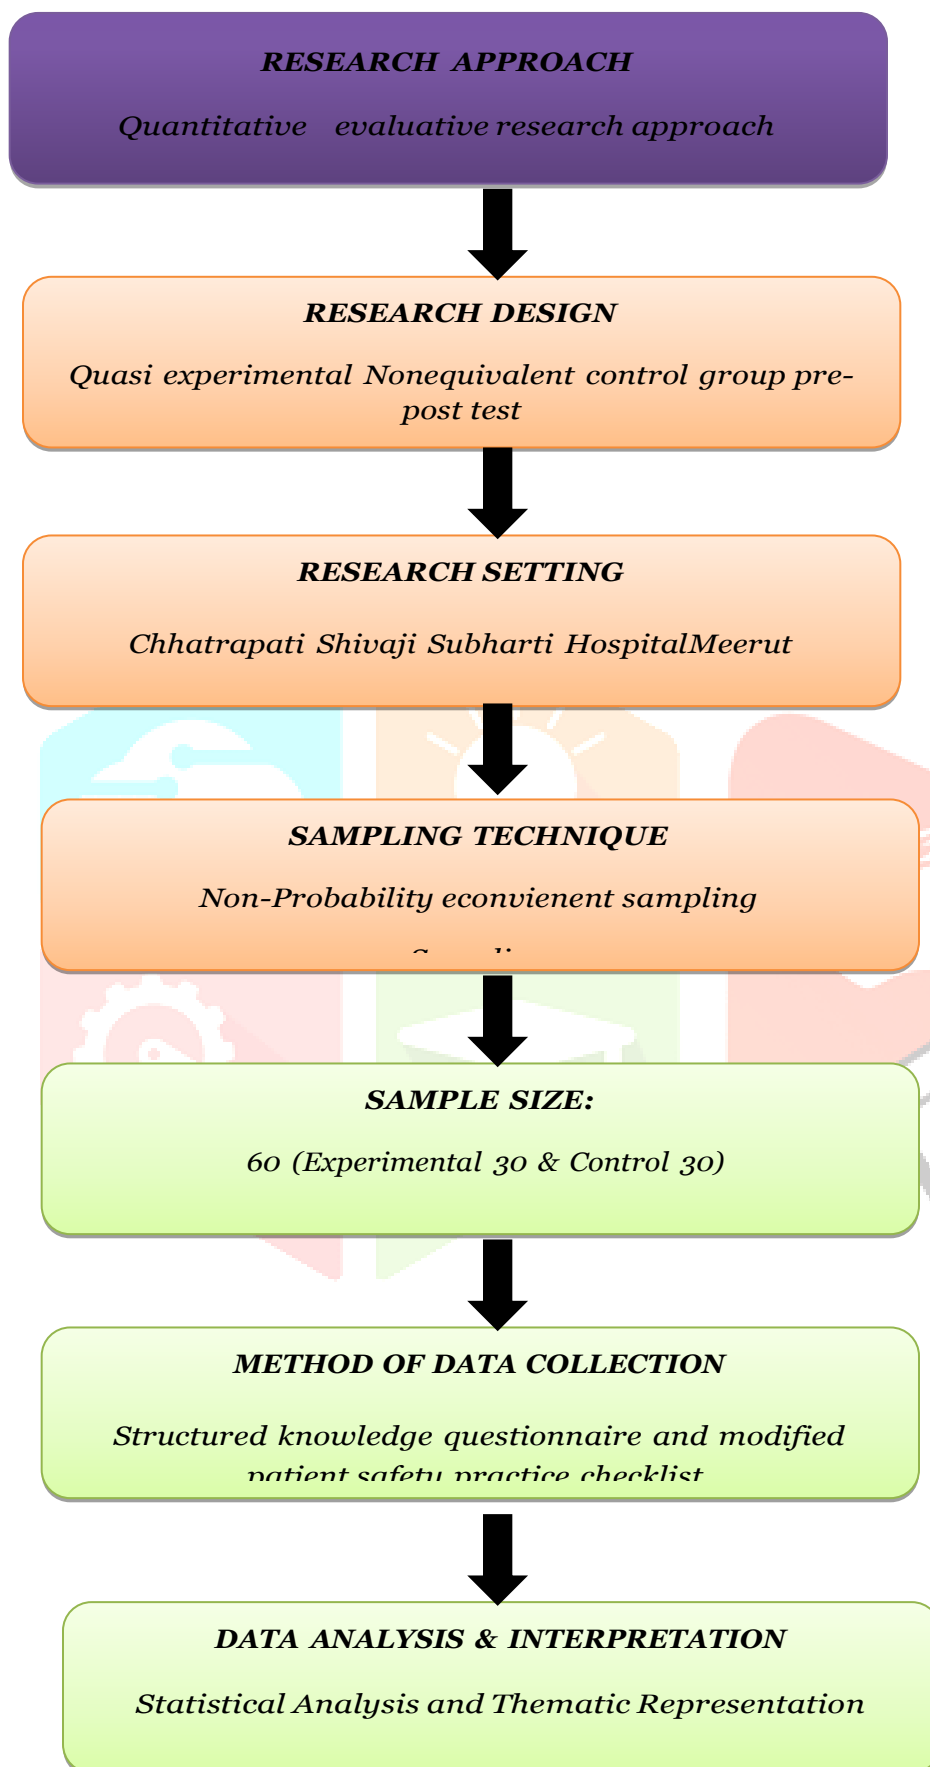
RESEARCH APPROACH

Quantitative evaluative research approach

RESEARCH DESIGN

Quasi experimental Nonequivalent control group pre-post test

RESEARCH SETTING

Chhatrapati Shivaji Subharti HospitalMeerut

SAMPLING TECHNIQUE

Non-Probability econvienient sampling

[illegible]

SAMPLE SIZE:

60 (Experimental 30 & Control 30)

METHOD OF DATA COLLECTION

Structured knowledge questionnaire and modified patient safety practice checklist

DATA ANALYSIS & INTERPRETATION

Statistical Analysis and Thematic Representation